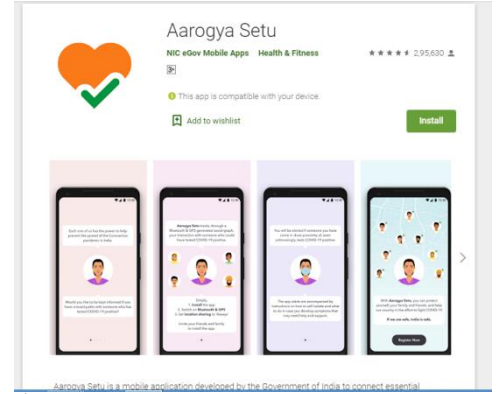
Aarogya Setu

NIC eGov Mobile Apps Health & Fitness

2,95,630

This app is compatible with your device.

Add to wishlist

Install

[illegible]

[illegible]

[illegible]

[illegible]

Register Now

Aarogya Setu is a mobile application developed by the Government of India to connect essential